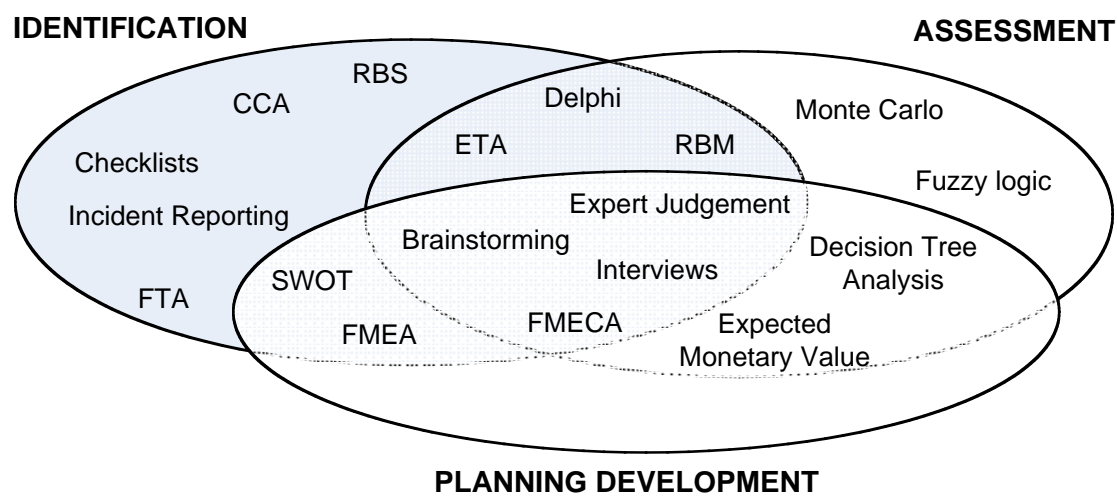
IDENTIFICATION

ASSESSMENT

RBS

CCA

Delphi

Monte Carlo

Checklists

ETA

RBM

Fuzzy logic

Incident Reporting

Expert Judgement

Brainstorming

Decision Tree Analysis

Interviews

SWOT

FTA

FMEA

FMECA

Expected Monetary Value

PLANNING DEVELOPMENT